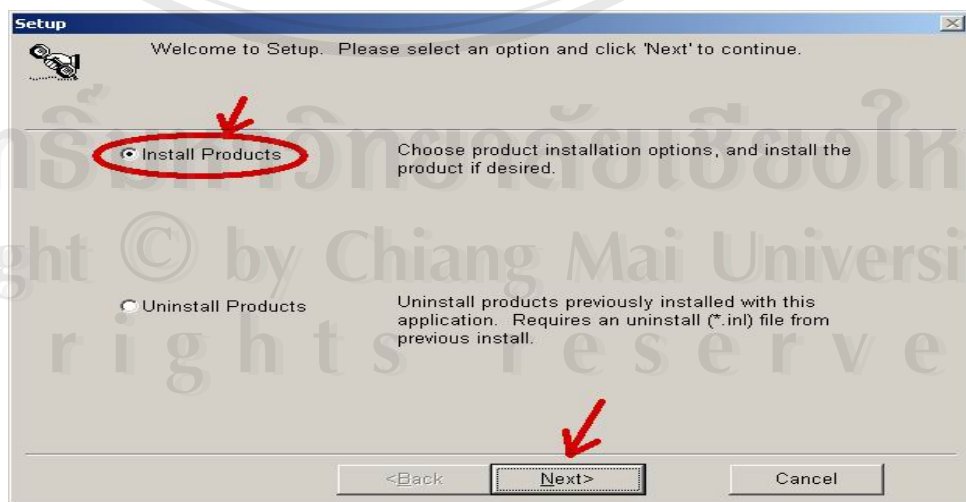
Setup

Welcome to Setup. Please select an option and click 'Next' to continue.

Install Products

Choose product installation options, and install the product if desired.

Uninstall Products

Uninstall products previously installed with this application. Requires an uninstall (*.inl) file from previous install.

<Back

Next>

Cancel

ลิขสิทธิ์มหาวิทยาลัยเชียงใหม่
Copyright © by Chiang Mai University
All rights reserved